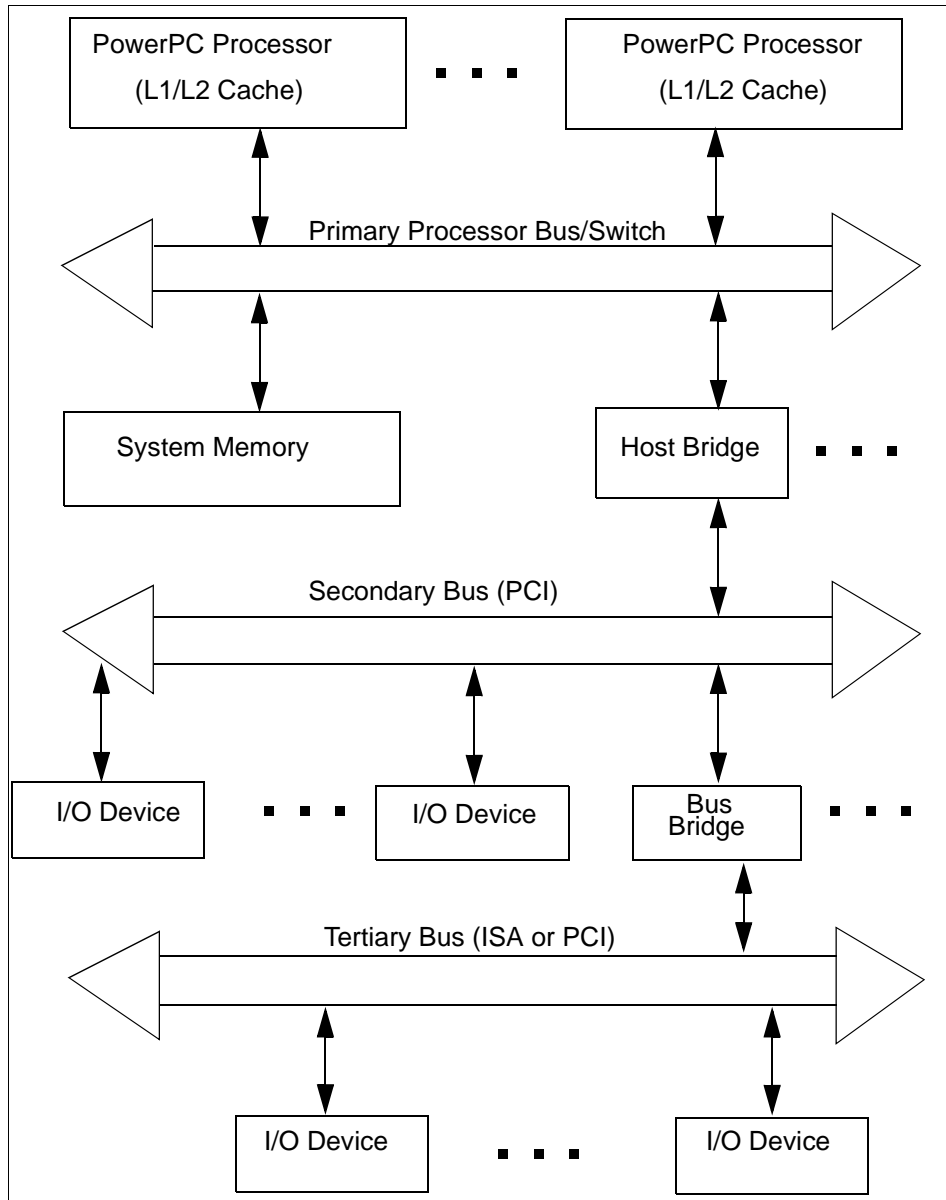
PowerPC Processor
(L1/L2 Cache)

PowerPC Processor
(L1/L2 Cache)

Primary Processor Bus/Switch

System Memory

Host Bridge

Secondary Bus (PCI)

I/O Device

I/O Device

Bus Bridge

Tertiary Bus (ISA or PCI)

I/O Device

I/O Device